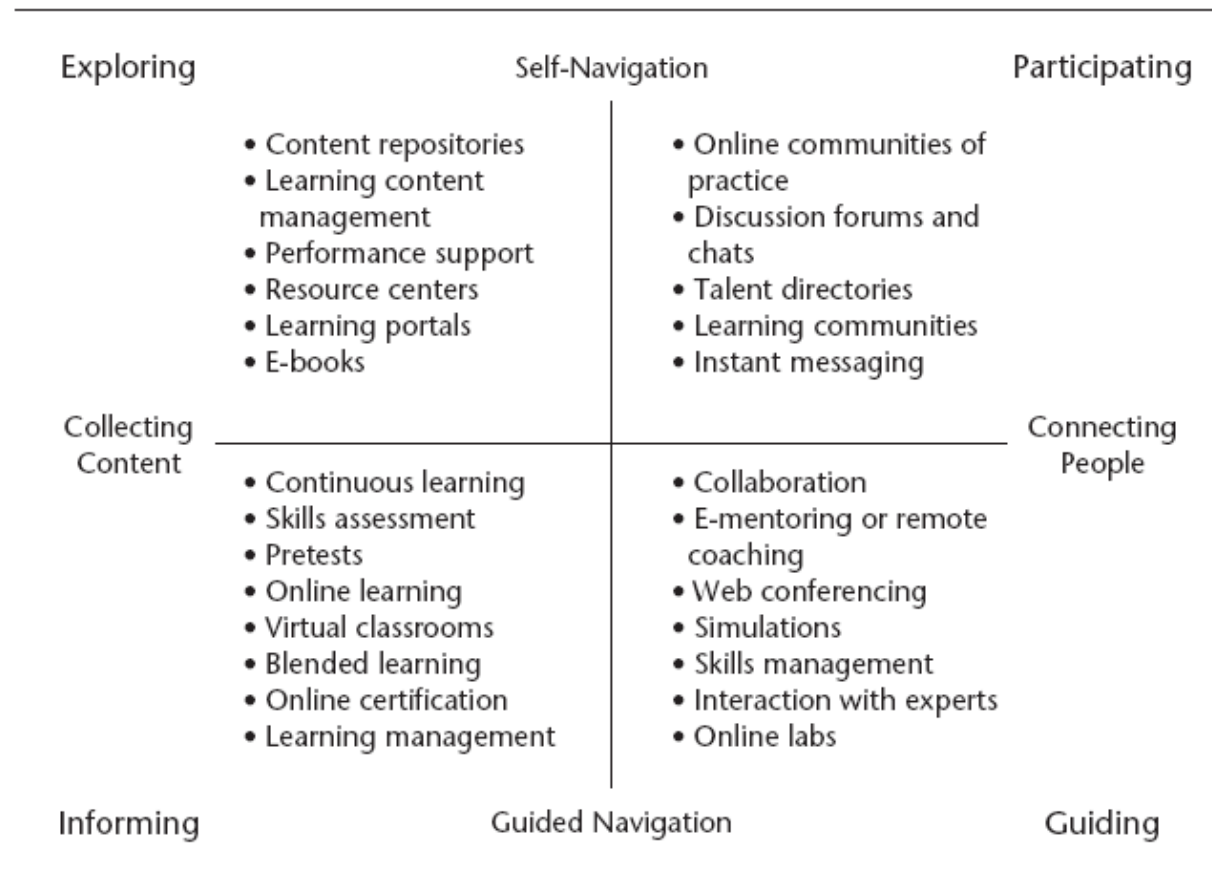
Exploring

Self-Navigation

Participating

• Content repositories
• Learning content management
• Performance support
• Resource centers
• Learning portals
• E-books

• Online communities of practice
• Discussion forums and chats
• Talent directories
• Learning communities
• Instant messaging

Collecting Content

Connecting People

• Continuous learning
• Skills assessment
• Pretests
• Online learning
• Virtual classrooms
• Blended learning
• Online certification
• Learning management

• Collaboration
• E-mentoring or remote coaching
• Web conferencing
• Simulations
• Skills management
• Interaction with experts
• Online labs

Informing

Guided Navigation

Guiding